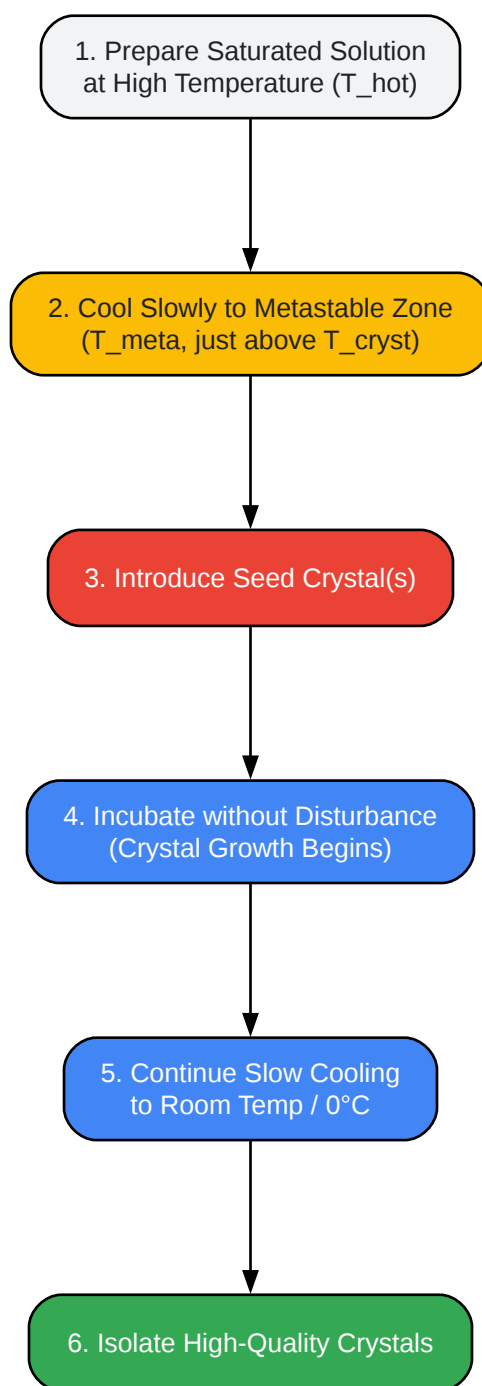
1. Prepare Saturated Solution at High Temperature (T_hot)

2. Cool Slowly to Metastable Zone (T_meta, just above T_cryst)

3. Introduce Seed Crystal(s)

4. Incubate without Disturbance (Crystal Growth Begins)

5. Continue Slow Cooling to Room Temp / 0°C

6. Isolate High-Quality Crystals